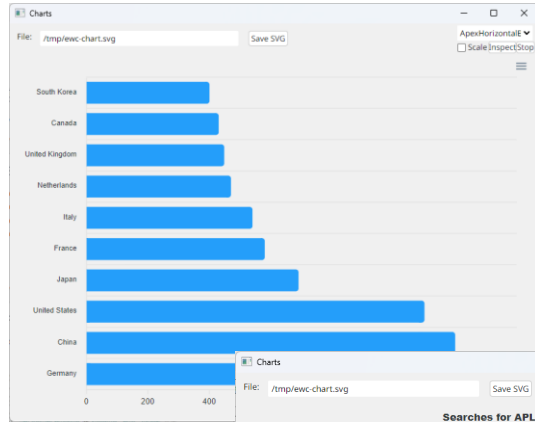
Charts

File: /tmp/ewc-chart.svg Save SVG

ApexHorizontalE

Scale Inspect Stop

South Korea

Canada

United Kingdom

Netherlands

Italy

France

Japan

United States

China

Germany

0 200 400

Charts

File: /tmp/ewc-chart.svg Save SVG

Searches for APL